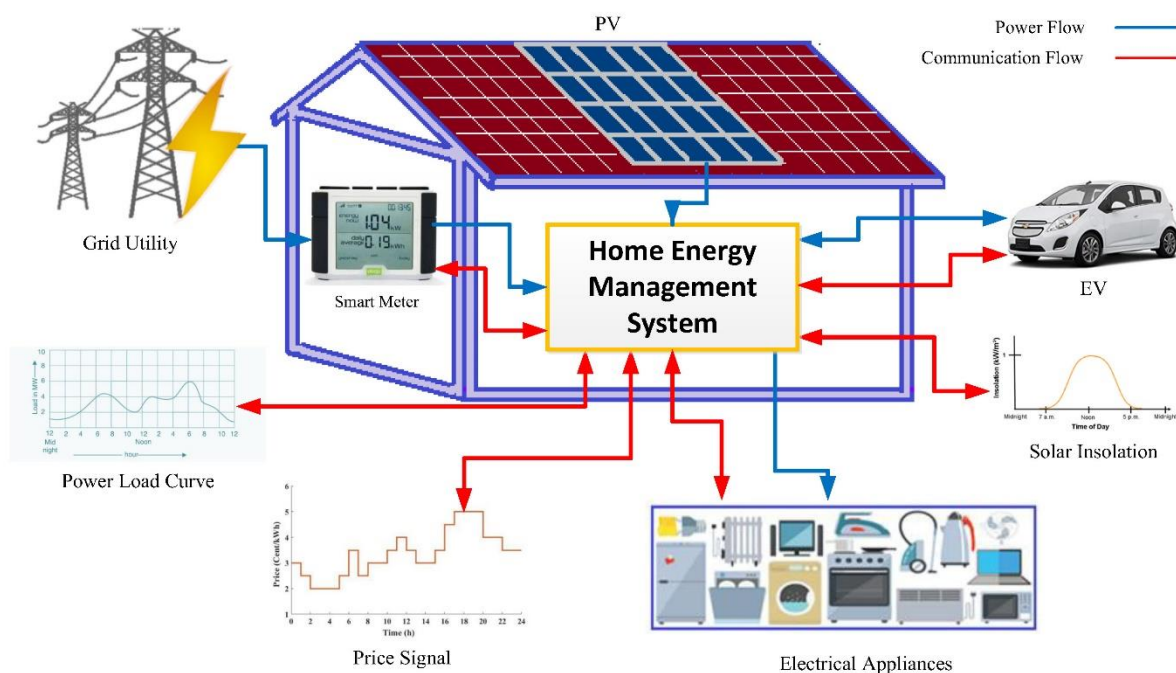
PV

Power Flow

Communication Flow

Grid Utility

1.04 kW

0.19 kWh

Smart Meter

Home Energy Management System

EV

Load in MW

10
8
6
4
2

12 Mid night 2 4 6 8 10 12 Noon 2 4 6 8 10 12

hour

Power Load Curve

Insolation (kW/m²)

1

Midnight 7 a.m. Noon 5 p.m. Midnight

Time of Day

Solar Insolation

Price (Cent/kWh)

6
5
4
3
2
1
0

0 2 4 6 8 10 12 14 16 18 20 22 24

Time (h)

Price Signal

Electrical Appliances